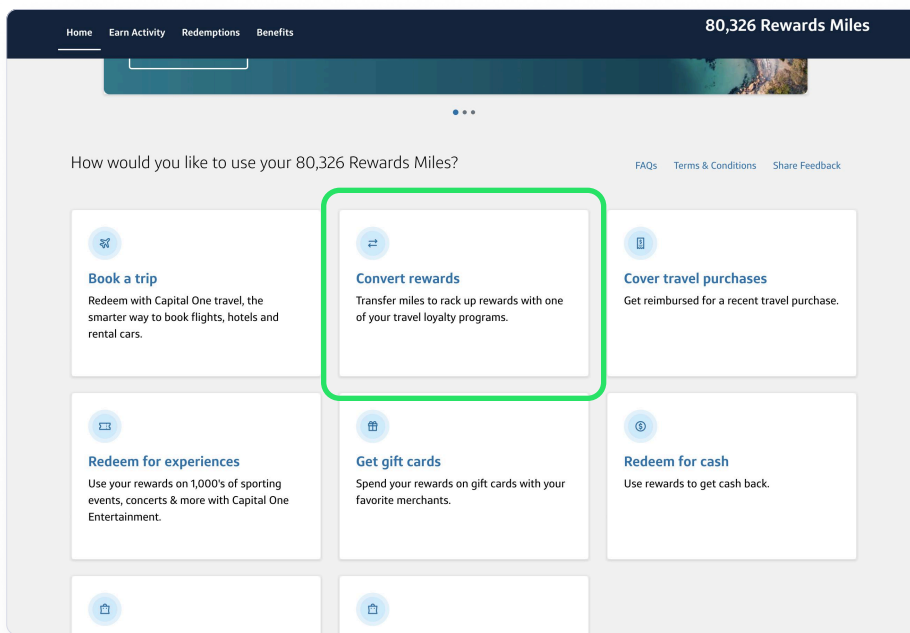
Home Earn Activity Redemptions Benefits

80,326 Rewards Miles

How would you like to use your 80,326 Rewards Miles?

FAQs Terms & Conditions Share Feedback

Book a trip
Redeem with Capital One travel, the smarter way to book flights, hotels and rental cars.

Convert rewards
Transfer miles to rack up rewards with one of your travel loyalty programs.

Cover travel purchases
Get reimbursed for a recent travel purchase.

Redeem for experiences
Use your rewards on 1,000's of sporting events, concerts & more with Capital One Entertainment.

Get gift cards
Spend your rewards on gift cards with your favorite merchants.

Redeem for cash
Use rewards to get cash back.